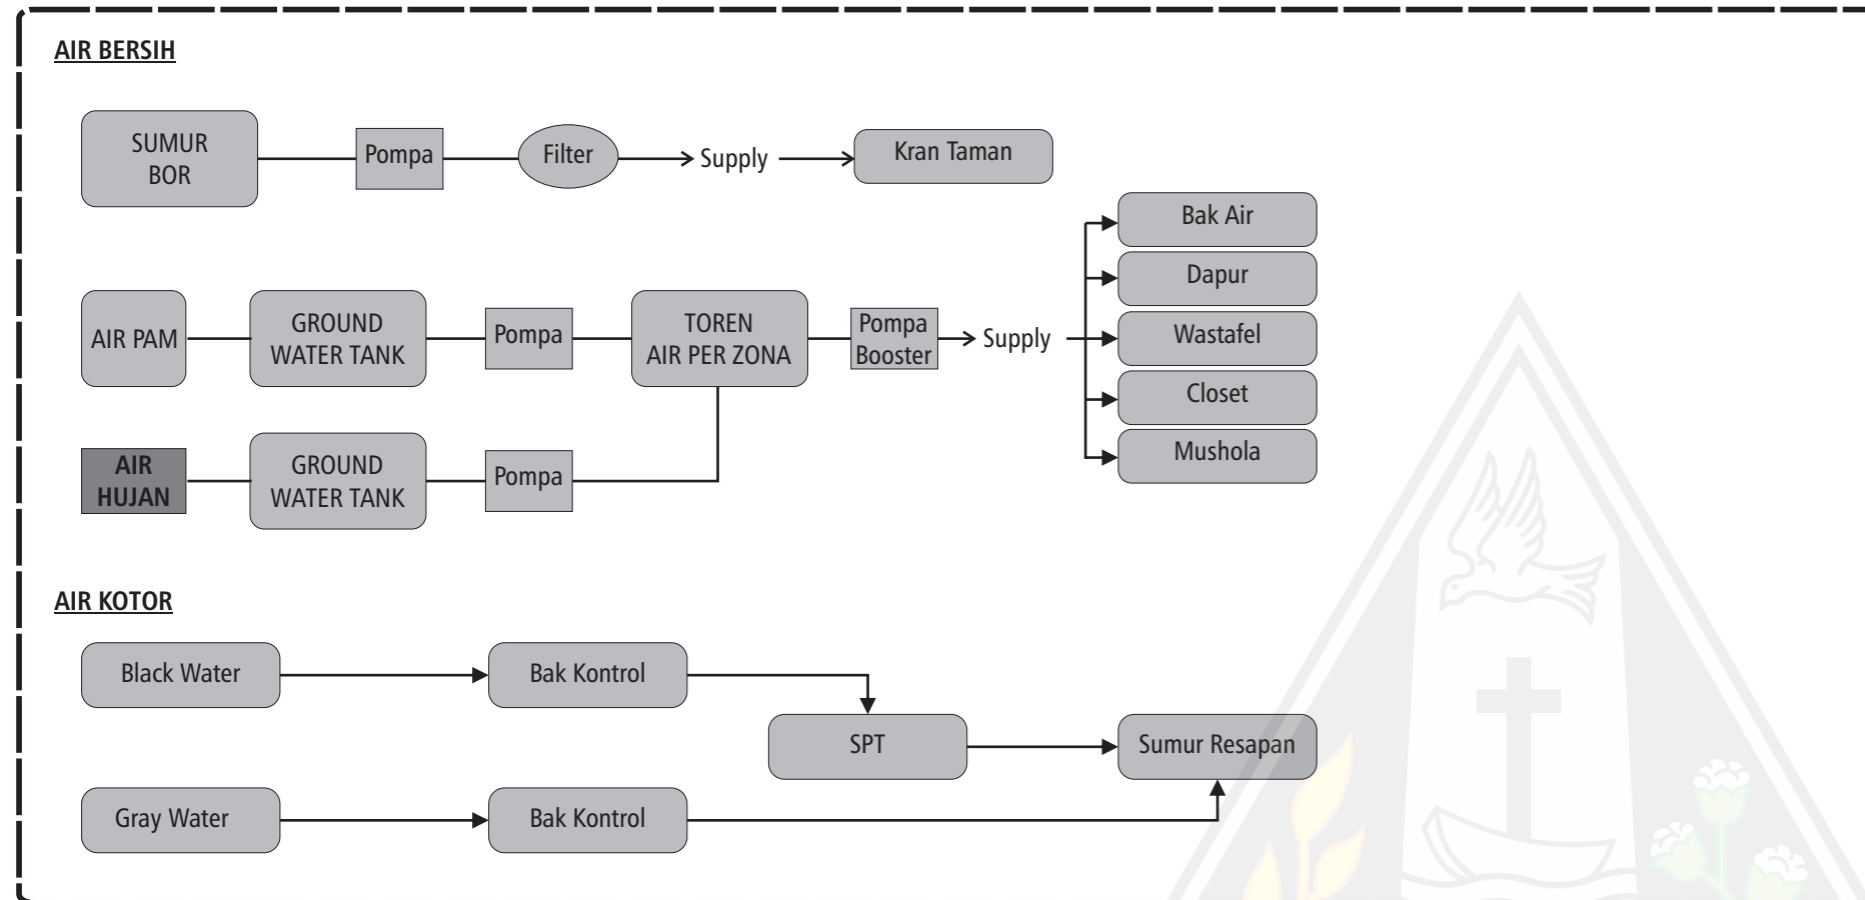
AIR BERSIH

SUMUR BOR

Pompa

Filter

Supply

Kran Taman

Bak Air

Dapur

AIR PAM

GROUND WATER TANK

Pompa

TOREN AIR PER ZONA

Pompa Booster

Supply

Wastafel

Closet

AIR HUJAN

GROUND WATER TANK

Pompa

Mushola

AIR KOTOR

Black Water

Bak Kontrol

SPT

Sumur Resapan

Gray Water

Bak Kontrol